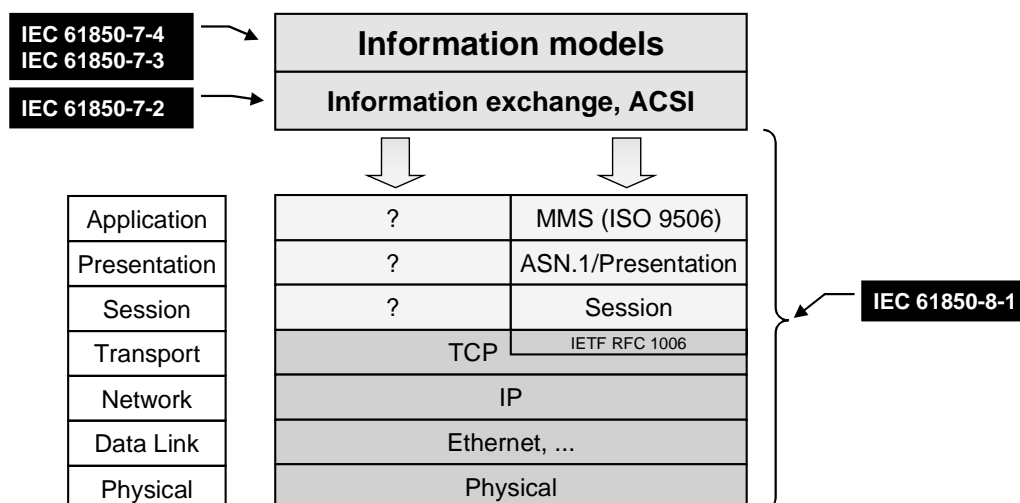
IEC 61850-7-4
IEC 61850-7-3

Information models

IEC 61850-7-2

Information exchange, ACSI

| Application | ? | MMS (ISO 9506) |
|---|---|---|
| Presentation | ? | ASN.1/Presentation |
| Session | ? | Session |
| Transport | TCP | IETF RFC 1006 |
| Network | IP | |
| Data Link | Ethernet, ... | |
| Physical | Physical | |

IEC 61850-8-1